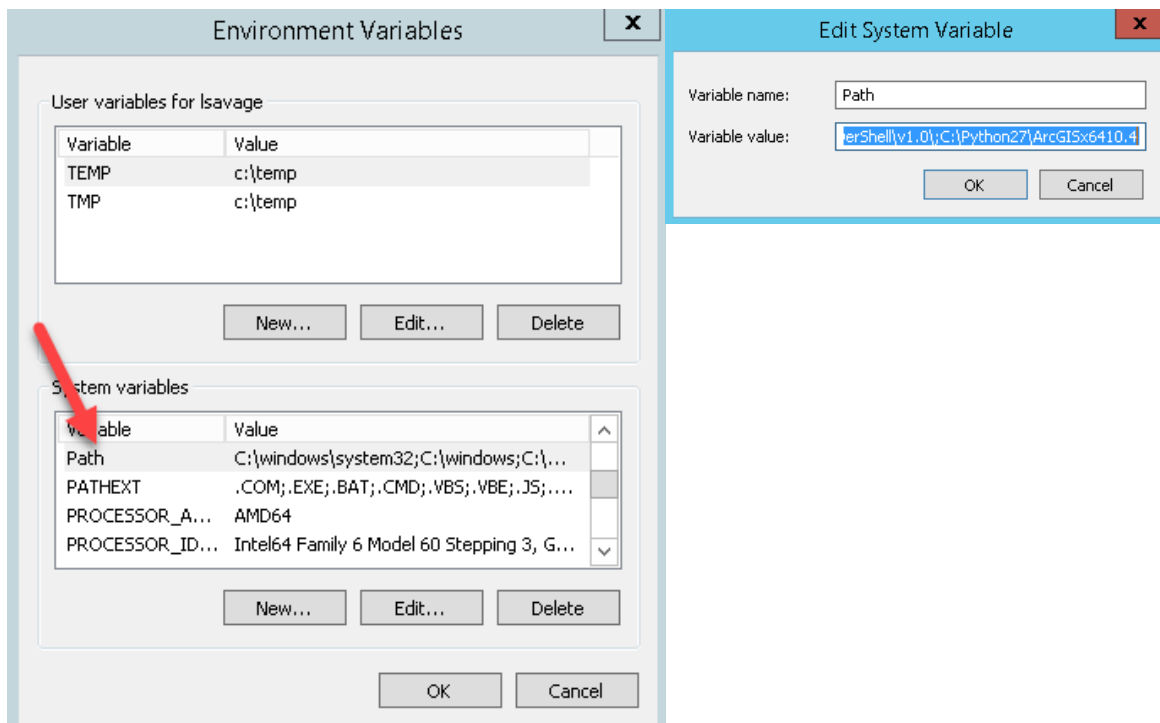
Environment Variables

x

User variables for lsavage

| Variable | Value |
|---|---|
| TEMP | c:\temp |
| TMP | c:\temp |

New... Edit... Delete

System variables

| Variable | Value |
|---|---|
| Path | C:\windows\system32;C:\windows;C:\... |
| PATHEXT | .COM;.EXE;.BAT;.CMD;.VBS;.VBE;.JS;.... |
| PROCESSOR_A... | AMD64 |
| PROCESSOR_ID... | Intel64 Family 6 Model 60 Stepping 3, G... |

New... Edit... Delete

OK Cancel

Edit System Variable

x

Variable name: Path

Variable value: erShell\v1.0\;C:\Python27\ArcGISx6410.4

OK Cancel